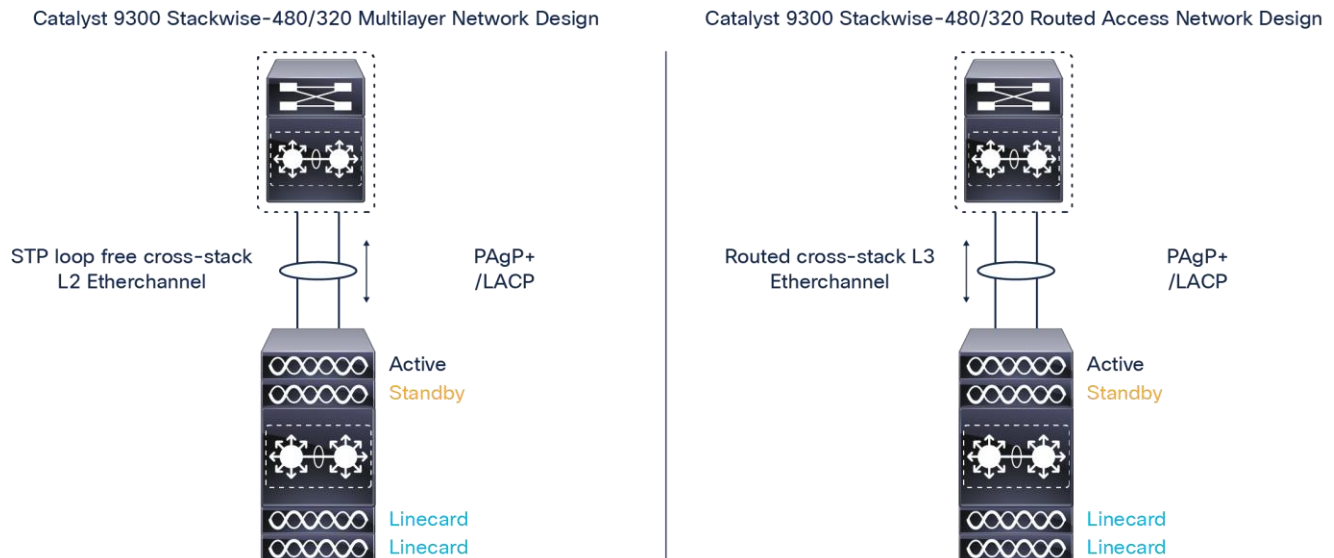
Catalyst 9300 Stackwise-480/320 Multilayer Network Design

STP loop free cross-stack L2 Etherchannel

PAgP+ /LACP

Active
Standby

Linecard
Linecard

Catalyst 9300 Stackwise-480/320 Routed Access Network Design

Routed cross-stack L3 Etherchannel

PAgP+ /LACP

Active
Standby

Linecard
Linecard